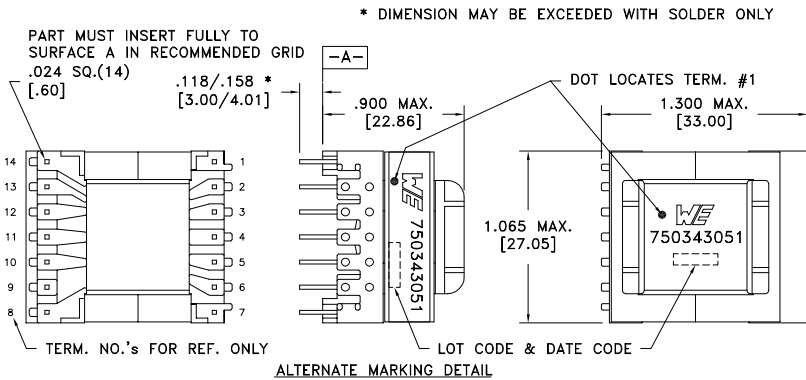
* DIMENSION MAY BE EXCEEDED WITH SOLDER ONLY

PART MUST INSERT FULLY TO SURFACE A IN RECOMMENDED GRID

.024 SQ.(14)
[.60]

-A-

.118/.158 *
[3.00/4.01]

DOT LOCATES TERM. #1

.900 MAX.
[22.86]

1.300 MAX.
[33.00]

14
13
12
11
10
9
8

1
2
3
4
5
6
7

WE
750343051

1.065 MAX.
[27.05]

WE
750343051

TERM. NO.'s FOR REF. ONLY

LOT CODE & DATE CODE

ALTERNATE MARKING DETAIL